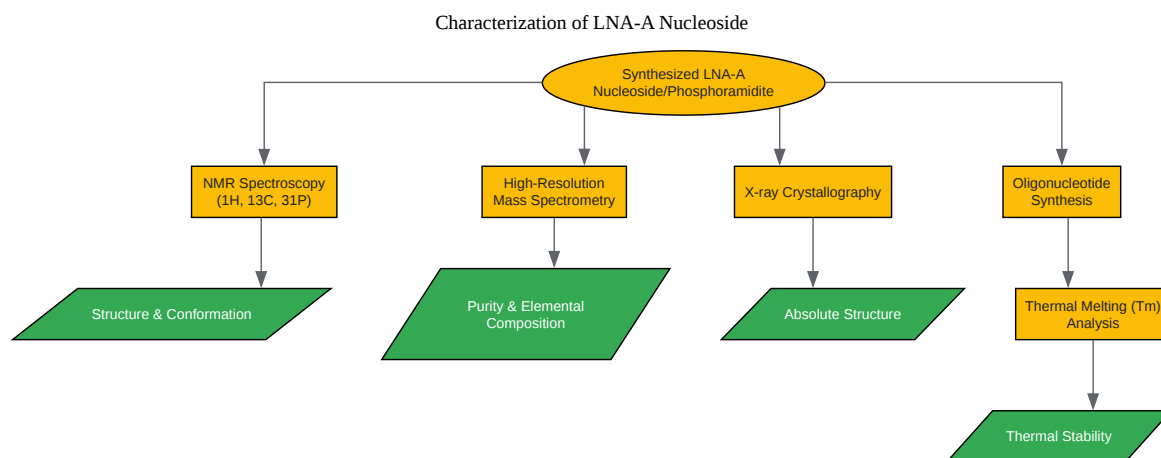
Characterization of LNA-A Nucleoside

Synthesized LNA-A Nucleoside/Phosphoramidite

NMR Spectroscopy (1H, 13C, 31P)

High-Resolution Mass Spectrometry

X-ray Crystallography

Oligonucleotide Synthesis

Structure & Conformation

Purity & Elemental Composition

Absolute Structure

Thermal Melting (Tm) Analysis

Thermal Stability